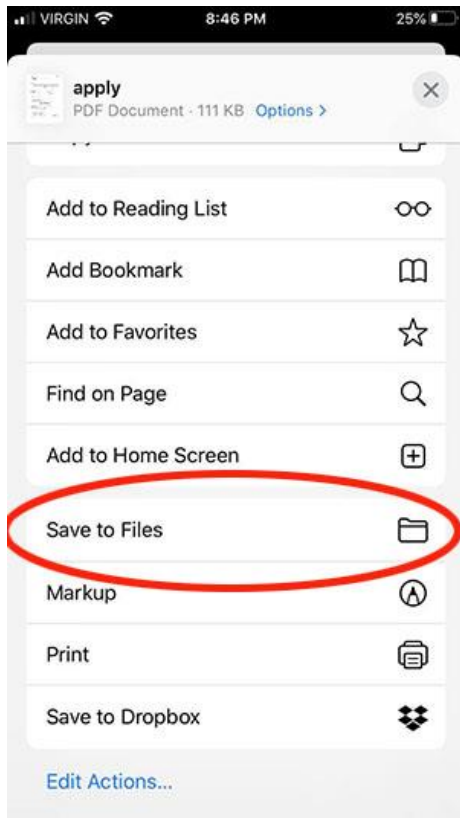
VIRGIN 8:46 PM 25%

apply
PDF Document · 111 KB Options >

Add to Reading List

Add Bookmark

Add to Favorites

Find on Page

Add to Home Screen

Save to Files

Markup

Print

Save to Dropbox

Edit Actions...